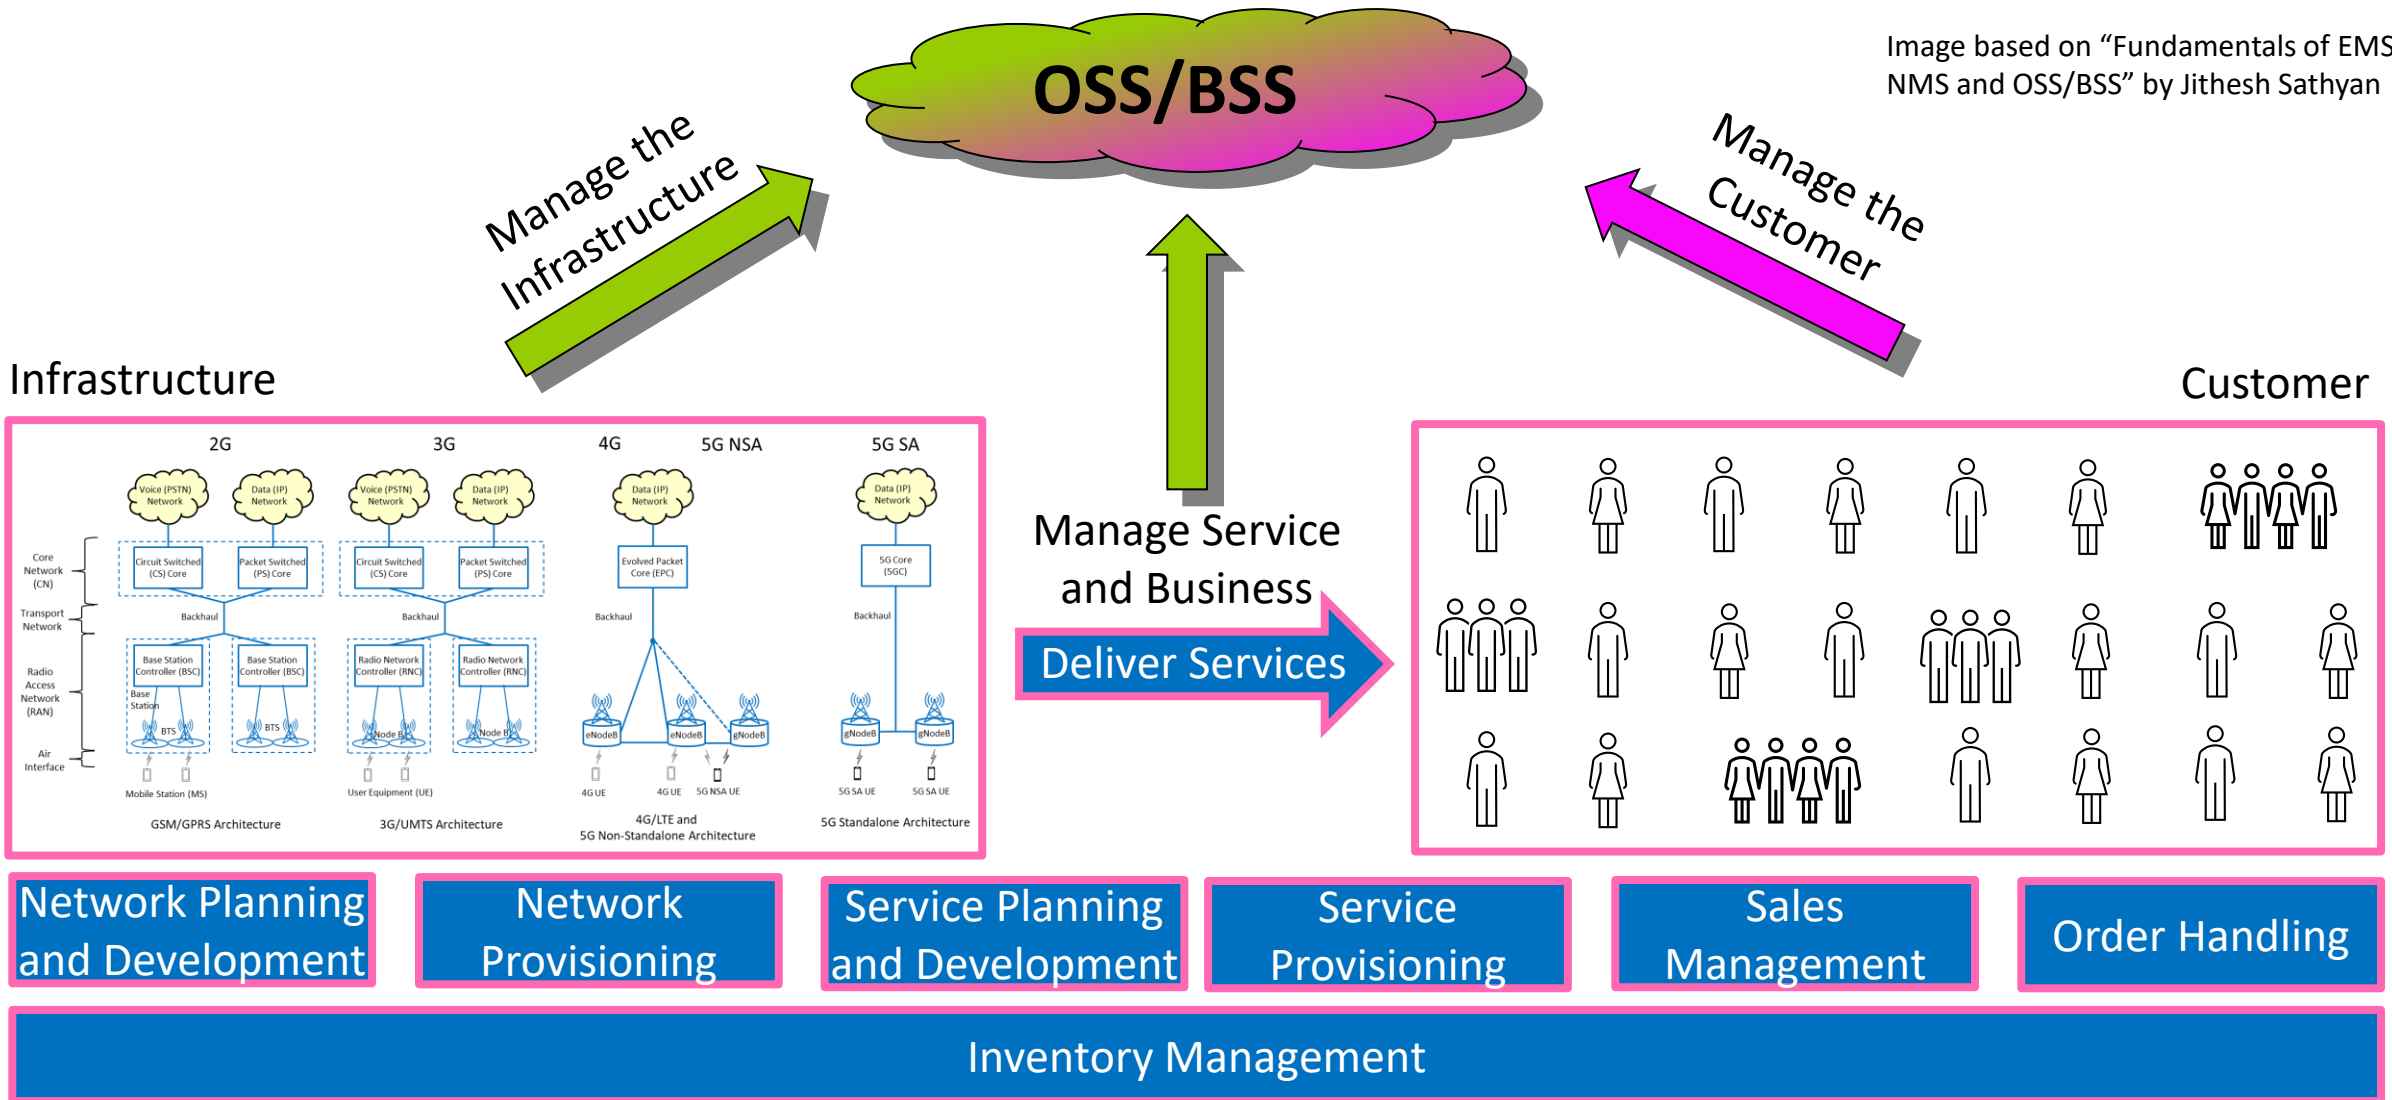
OSS/BSS

Image based on "Fundamentals of EMS NMS and OSS/BSS" by Jithesh Sathyan

Manage the Infrastructure

Manage the Customer

Infrastructure

Customer

2G

3G

4G

5G NSA

5G SA

Voice (PSTN) Network

Data (IP) Network

Voice (PSTN) Network

Data (IP) Network

Data (IP) Network

Data (IP) Network

Core Network (CN)

Transport Network

Radio Access Network (RAN)

Air Interface

Circuit Switched (CS) Core

Packet Switched (PS) Core

Circuit Switched (CS) Core

Packet Switched (PS) Core

Evolved Packet Core (EPC)

5G Core (5GC)

Backhaul

Backhaul

Backhaul

Backhaul

Base Station Controller (BSC)

Base Station Controller (BSC)

Radio Network Controller (RNC)

Radio Network Controller (RNC)

Base Station

BTS

BTS

Node B

Node B

eNodeB

eNodeB

gNodeB

gNodeB

gNodeB

Mobile Station (MS)

User Equipment (UE)

4G UE

4G UE

5G NSA UE

5G SA UE

5G SA UE

GSM/GPRS Architecture

3G/UMTS Architecture

4G/LTE and 5G Non-Standalone Architecture

5G Standalone Architecture

Manage Service and Business

Deliver Services

Network Planning and Development

Network Provisioning

Service Planning and Development

Service Provisioning

Sales Management

Order Handling

Inventory Management